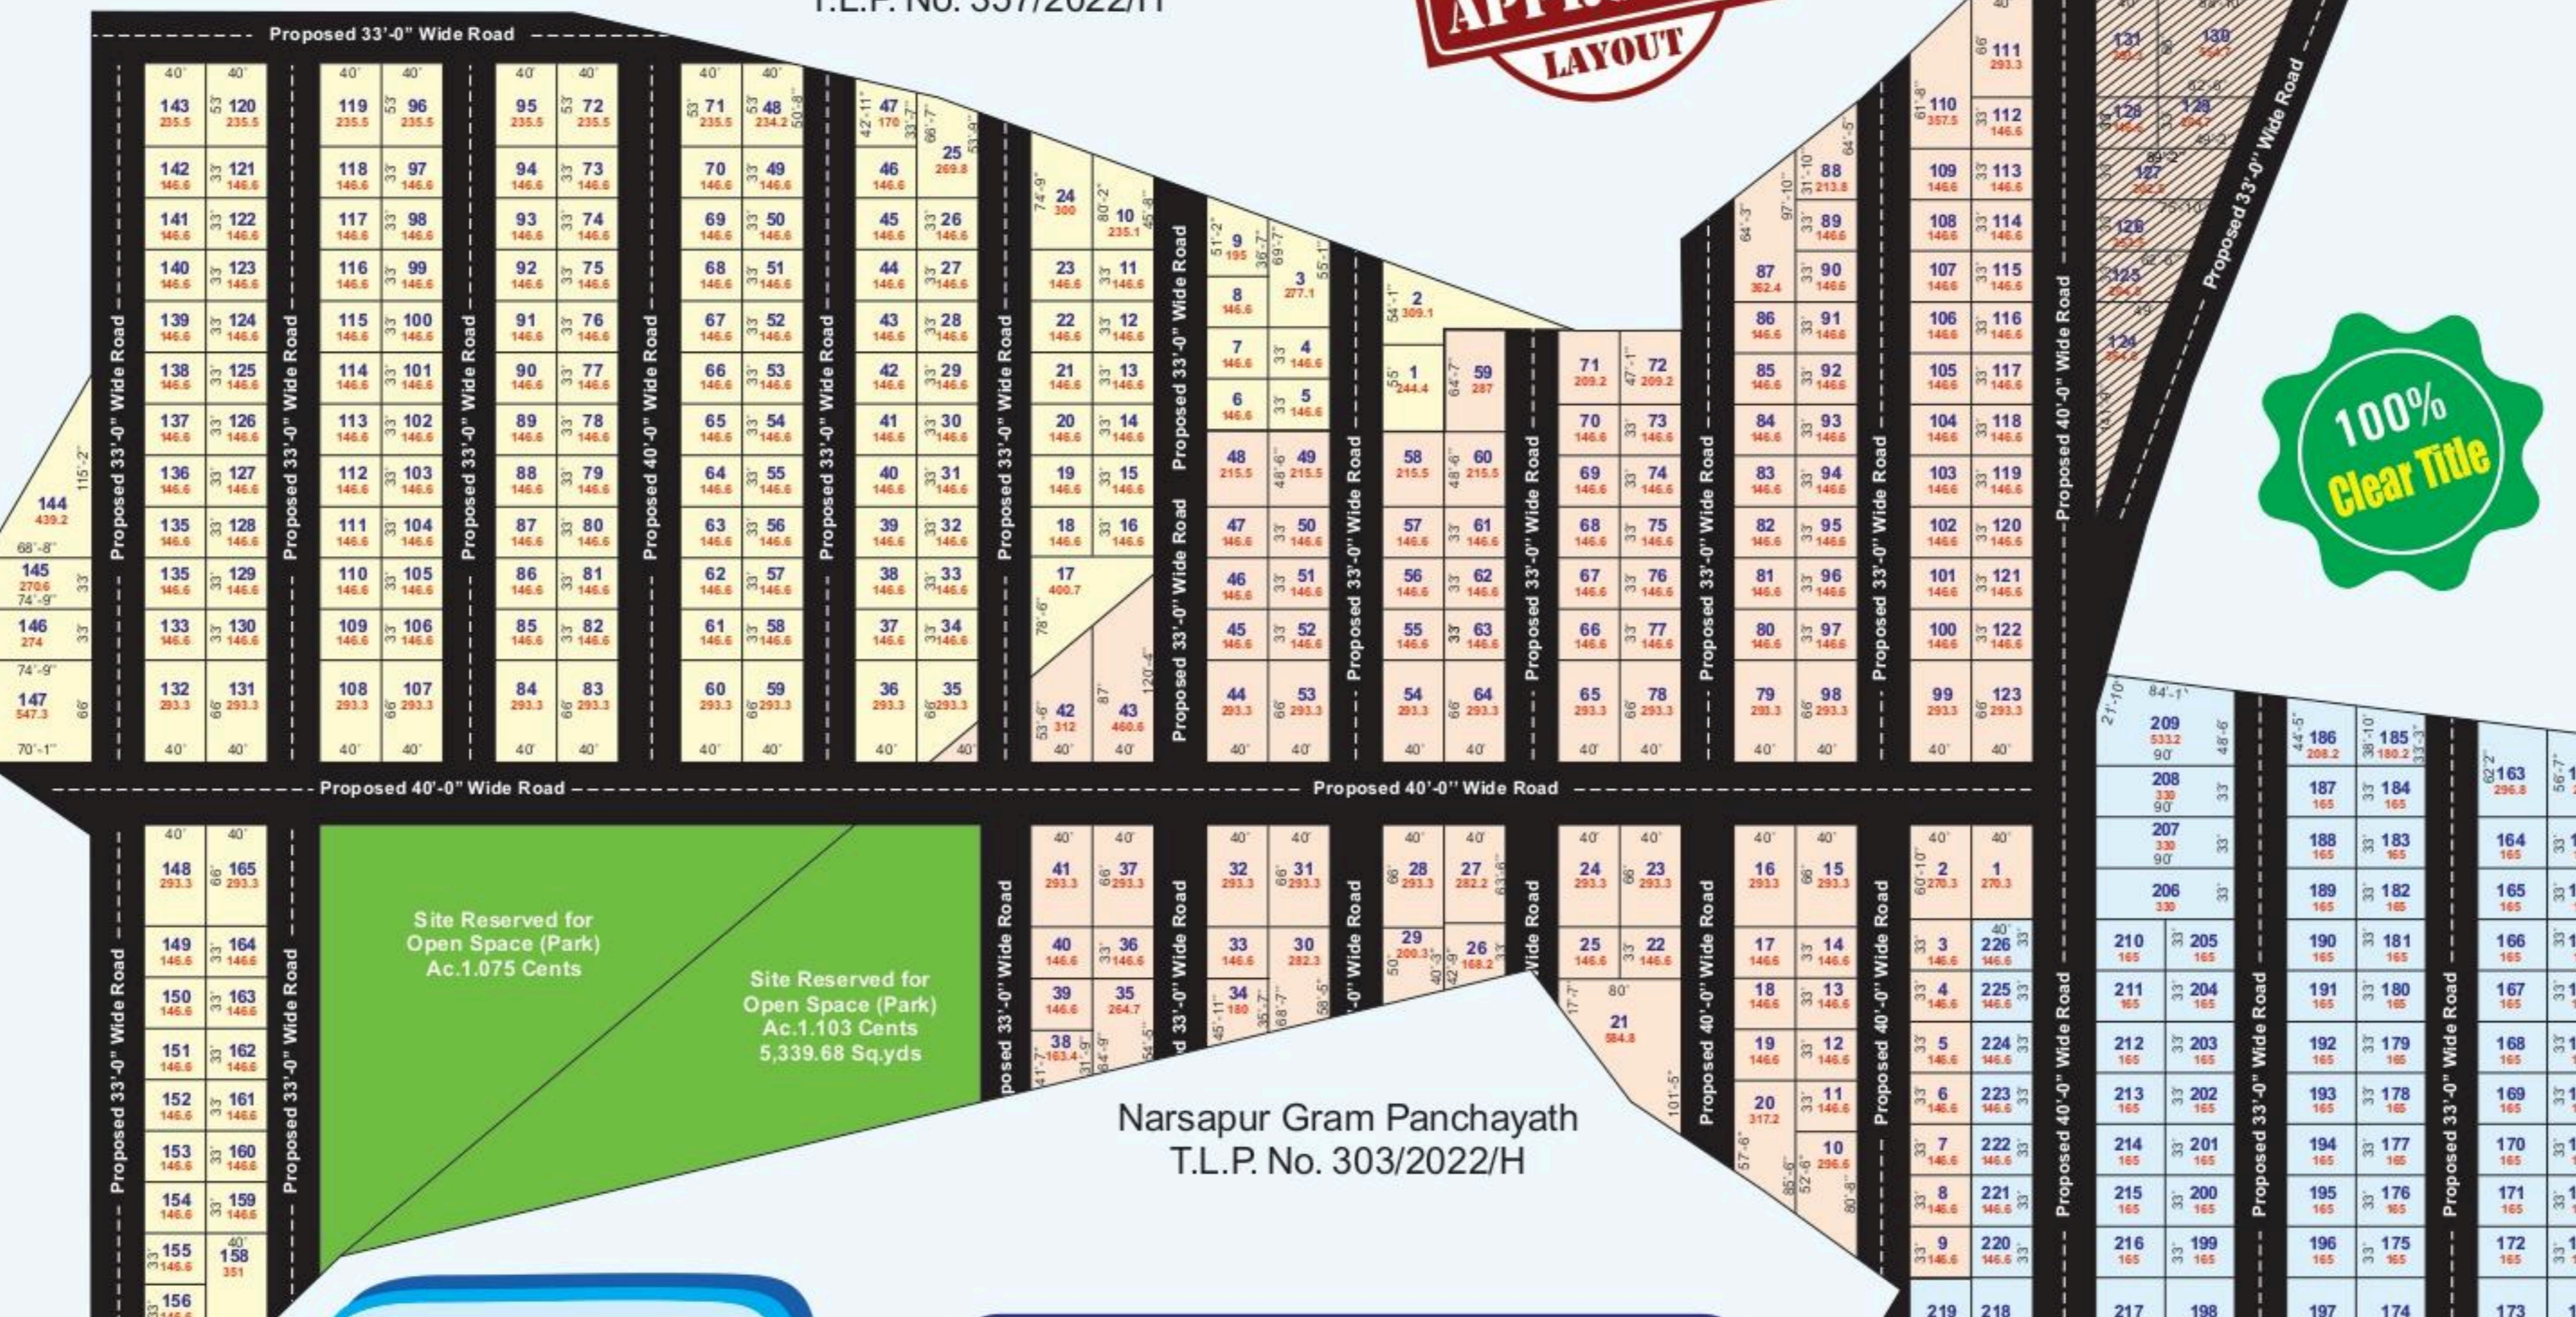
T.L.P. No. 337/2022/H

APPROVED LAYOUT

Proposed 33'-0" Wide Road

Proposed 40'-0" Wide Road

Proposed 40'-0" Wide Road

Proposed 33'-0" Wide Road

Proposed 40'-0" Wide Road

Proposed 33'-0" Wide Road

100% Clear Title

Site Reserved for Open Space (Park) Ac.1.075 Cents

Site Reserved for Open Space (Park) Ac.1.103 Cents 5,339.68 Sq.yds

Narsapur Gram Panchayath
T.L.P. No. 303/2022/H

143 235.5, 120 235.5, 119 235.5, 96 235.5, 95 235.5, 72 235.5, 71 235.5, 48 234.2, 47 170, 25 269.8, 111 293.3, 110 357.5, 112 146.6

142, 121, 118, 97, 94, 73, 70, 49, 46, 24 300, 10 235.1, 88 213.8, 109, 113

141, 122, 117, 98, 93, 74, 69, 50, 45, 26, 9 195, 3 277.1, 89, 108, 114

140, 123, 116, 99, 92, 75, 68, 51, 44, 27, 23, 11, 8, 2 309.1, 87 362.4, 90, 107, 115

139, 124, 115, 100, 91, 76, 67, 52, 43, 28, 22, 12, 7, 4, 86, 91, 106, 116

138, 125, 114, 101, 90, 77, 66, 53, 42, 29, 21, 13, 6, 5, 1 244.4, 59 287, 71 209.2, 72 209.2, 85, 92, 105, 117

144 439.2, 137, 126, 113, 102, 89, 78, 65, 54, 41, 30, 20, 14, 48 215.5, 49 215.5, 58 215.5, 60 215.5, 70, 73, 84, 93, 104, 118

136, 127, 112, 103, 88, 79, 64, 55, 40, 31, 19, 15, 69, 74, 83, 94, 103, 119

145 270.6, 135, 128, 111, 104, 87, 80, 63, 56, 39, 32, 18, 16, 47, 50, 57, 61, 68, 75, 82, 95, 102, 120

135, 129, 110, 105, 86, 81, 62, 57, 38, 33, 17 400.7, 46, 51, 56, 62, 67, 76, 81, 96, 101, 121

146 274, 133, 130, 109, 106, 85, 82, 61, 58, 37, 34, 45, 52, 55, 63, 66, 77, 80, 97, 100, 122

147 547.3, 132 293.3, 131 293.3, 108 293.3, 107 293.3, 84 293.3, 83 293.3, 60 293.3, 59 293.3, 36 293.3, 35 293.3, 42 312, 43 460.6, 44 293.3, 53 293.3, 54 293.3, 64 293.3, 65 293.3, 78 293.3, 79 293.3, 98 293.3, 99 293.3, 123 293.3

131, 130, 128, 129, 127, 126, 125, 124

209 533.2, 186 208.2, 185 180.2, 163 296.8, 208 330, 187 165, 184 165, 207 330, 188, 183, 164, 206 330, 189, 182, 165

148 293.3, 165 293.3, 41 293.3, 37 293.3, 32 293.3, 31 293.3, 28 293.3, 27 282.2, 24 293.3, 23 293.3, 16 293.3, 15 293.3, 2 270.3, 1 270.3

149, 164, 40, 36, 33, 30 282.3, 29 200.3, 26 168.2, 25, 22, 17, 14, 3, 226, 210, 205, 190, 181, 166

150, 163, 39, 35 264.7, 34 180, 21 584.8, 18, 13, 4, 225, 211, 204, 191, 180, 167

151, 162, 38 163.4, 19, 12, 5, 224, 212, 203, 192, 179, 168

152, 161, 20 317.2, 11, 6, 223, 213, 202, 193, 178, 169

153, 160, 10 296.6, 7, 222, 214, 201, 194, 177, 170

154, 159, 8, 221, 215, 200, 195, 176, 171

155, 158 351, 9, 220, 216, 199, 196, 175, 172

156, 219, 218, 217, 198, 197, 174, 173